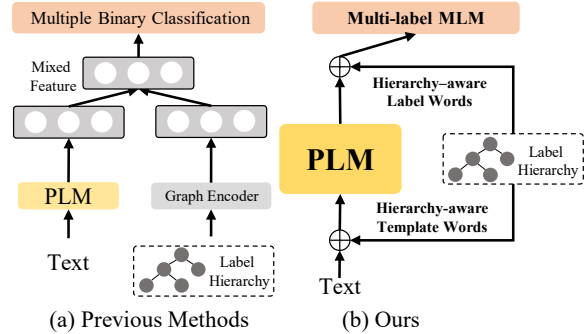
Multiple Binary Classification

Mixed Feature

PLM

Graph Encoder

Text

Label Hierarchy

(a) Previous Methods

Multi-label MLM

Hierarchy–aware Label Words

PLM

Label Hierarchy

Hierarchy-aware Template Words

Text

(b) Ours